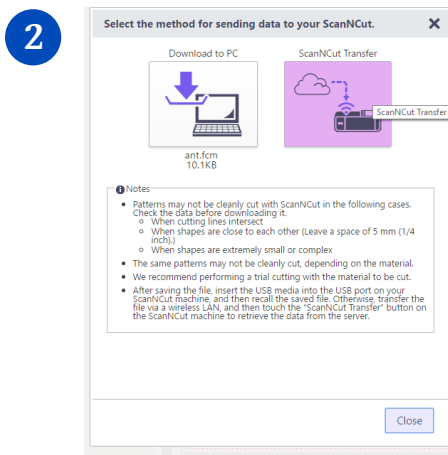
2

Select the method for sending data to your ScanNCut. ✕

Download to PC

ant.fcm
10.1KB

ScanNCut Transfer

ScanNCut Transfer

Notes

- Patterns may not be cleanly cut with ScanNCut in the following cases. Check the data before downloading it.
  - When cutting lines intersect
  - When shapes are close to each other (Leave a space of 5 mm (1/4 inch).)
  - When shapes are extremely small or complex
- The same patterns may not be cleanly cut, depending on the material.
- We recommend performing a trial cutting with the material to be cut.
- After saving the file, insert the USB media into the USB port on your ScanNCut machine, and then recall the saved file. Otherwise, transfer the file via a wireless LAN, and then touch the "ScanNCut Transfer" button on the ScanNCut machine to retrieve the data from the server.

Close